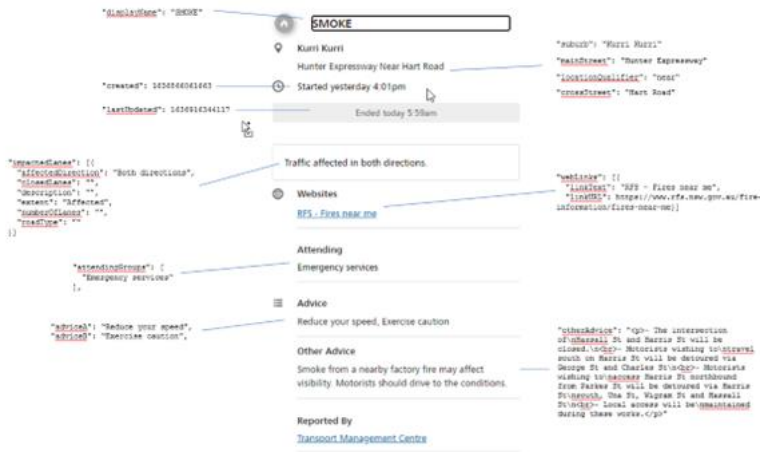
"displayName": "SMOKE"

SMOKE

Kurri Kurri

Hunter Expressway Near Hart Road

"suburb": "Kurri Kurri"

"mainStreet": "Hunter Expressway"

"locationQualifier": "near"

"crossStreet": "Hart Road"

"created": 1636866061663

Started yesterday 4:01pm

"lastUpdated": 1636916344117

Ended today 5:59am

"impactedLanes": [{
"affectedDirection": "Both directions",
"closedLanes": "",
"description": "",
"extent": "Affected",
"numberOfLanes": "",
"roadType": ""
}]

Traffic affected in both directions.

Websites

RFS - Fires near me

"webLinks": [{
"linkText": "RFS - Fires near me",
"linkURL": "https://www.rfs.nsw.gov.au/fire-information/fires-near-me"}]

Attending

Emergency services

"attendingGroups": [
"Emergency services"
],

Advice

Reduce your speed, Exercise caution

"adviceA": "Reduce your speed",
"adviceB": "Exercise caution",

Other Advice

Smoke from a nearby factory fire may affect visibility. Motorists should drive to the conditions.

"otherAdvice": "<p>- The intersection of\nHarsall St and Harris St will be closed.\n<br>- Motorists wishing to\ntravel south on Harris St will be detoured via George St and Charles St\n<br>- Motorists wishing to\naccess Harris St northbound from Parkes St will be detoured via Harris St\nsouth, Una St, Wigram St and Harsall St\n<br>- Local access will be\nmaintained during these works.</p>"

Reported By

Transport Management Centre